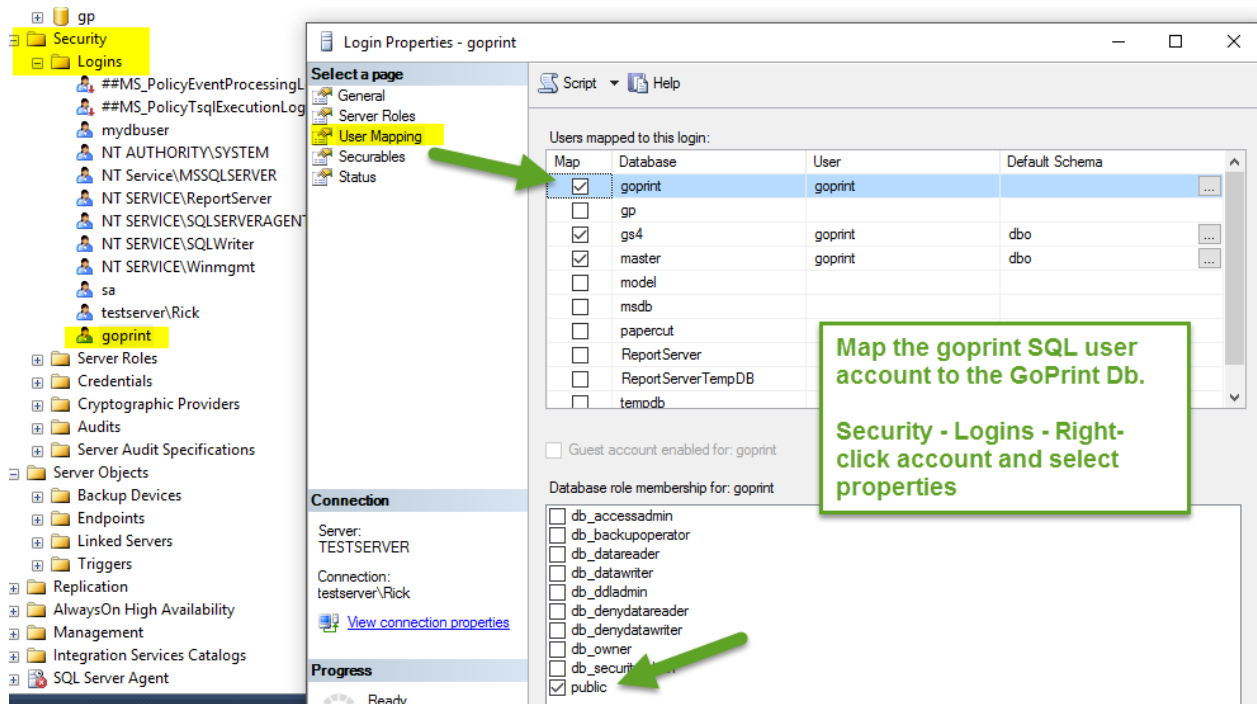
gp
Security
Logins
##MS_PolicyEventProcessingL
##MS_PolicyTsqlExecutionLog
mydbuser
NT AUTHORITY\SYSTEM
NT Service\MSSQLSERVER
NT SERVICE\ReportServer
NT SERVICE\SQLSERVERAGENT
NT SERVICE\SQLWriter
NT SERVICE\Winmgmt
sa
testserver\Rick
goprint
Server Roles
Credentials
Cryptographic Providers
Audits
Server Audit Specifications
Server Objects
Backup Devices
Endpoints
Linked Servers
Triggers
Replication
AlwaysOn High Availability
Management
Integration Services Catalogs
SQL Server Agent

Login Properties - goprint

Select a page
General
Server Roles
User Mapping
Securables
Status

Connection
Server:
TESTSERVER
Connection:
testserver\Rick
View connection properties

Progress
Ready

Script Help

Users mapped to this login:

| Map | Database | User | Default Schema |
|---|---|---|---|
| ☑ | goprint | goprint | ... |
| ☐ | gp | | |
| ☑ | gs4 | goprint | dbo ... |
| ☑ | master | goprint | dbo ... |
| ☐ | model | | |
| ☐ | msdb | | |
| ☐ | papercut | | |
| ☐ | ReportServer | | |
| ☐ | ReportServerTempDB | | |
| ☐ | tempdb | | |

Guest account enabled for: goprint

Database role membership for: goprint
db_accessadmin
db_backupoperator
db_datareader
db_datawriter
db_ddladmin
db_denydatareader
db_denydatawriter
db_owner
db_securi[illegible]
public

Map the goprint SQL user account to the GoPrint Db.

Security - Logins - Right-click account and select properties